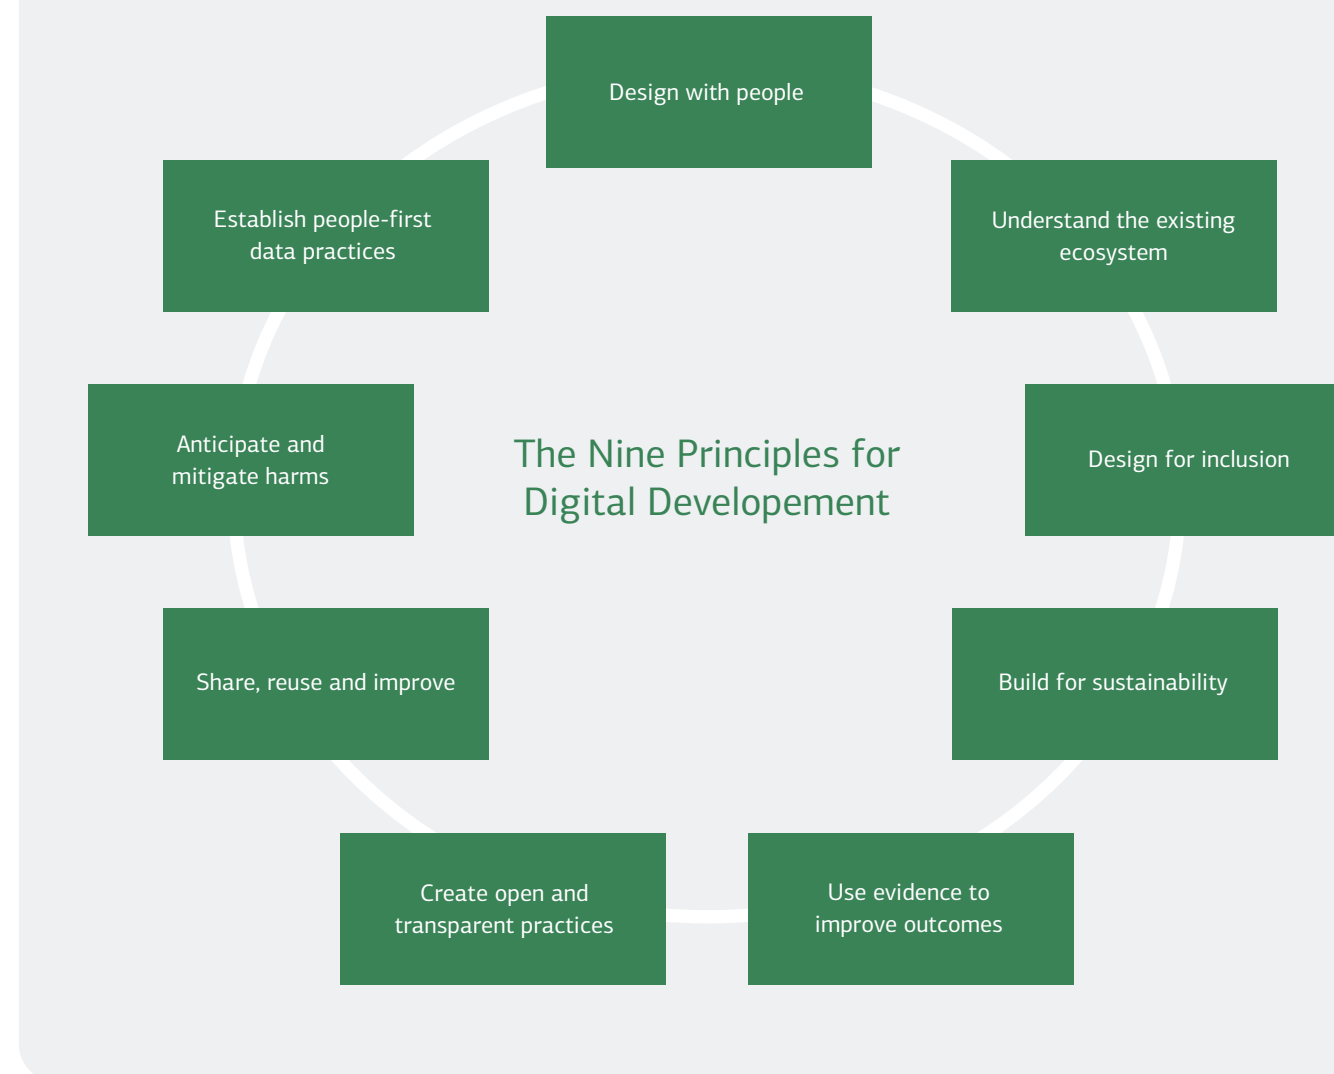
Design with people

Establish people-first data practices

Understand the existing ecosystem

Anticipate and mitigate harms

The Nine Principles for Digital Developement

Design for inclusion

Share, reuse and improve

Build for sustainability

Create open and transparent practices

Use evidence to improve outcomes